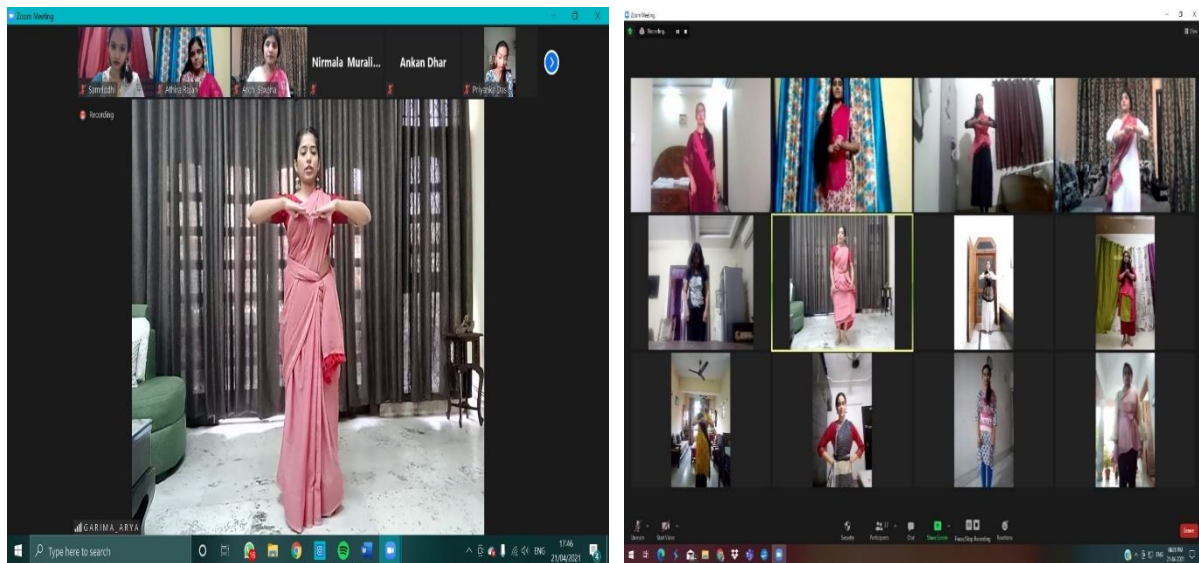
Zoom Meeting

Samridhi
Athira Rajan
Aksh. Shastra
Nirmala Murali...
Ankan Dhar
Priyanka Das

Recording

GARIMA_ARYA

Type here to search

ENG
17:46
21/04/2021

Zoom Meeting

Recording...

Unmute
Start Video
Security
Participants
Chat
Share Screen
Pause/Stop Recording
Reactions
End

ENG